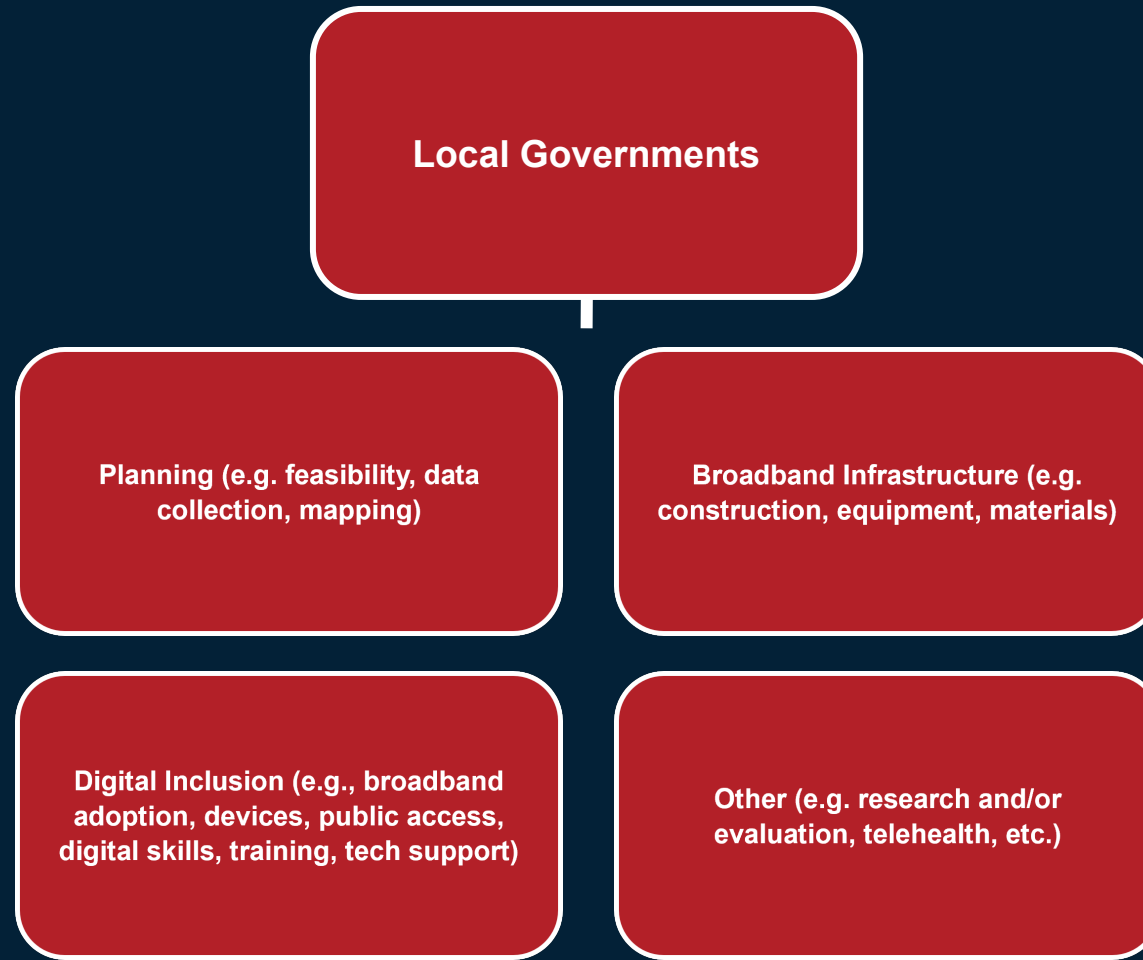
Local Governments

Planning (e.g. feasibility, data collection, mapping)

Broadband Infrastructure (e.g. construction, equipment, materials)

Digital Inclusion (e.g., broadband adoption, devices, public access, digital skills, training, tech support)

Other (e.g. research and/or evaluation, telehealth, etc.)